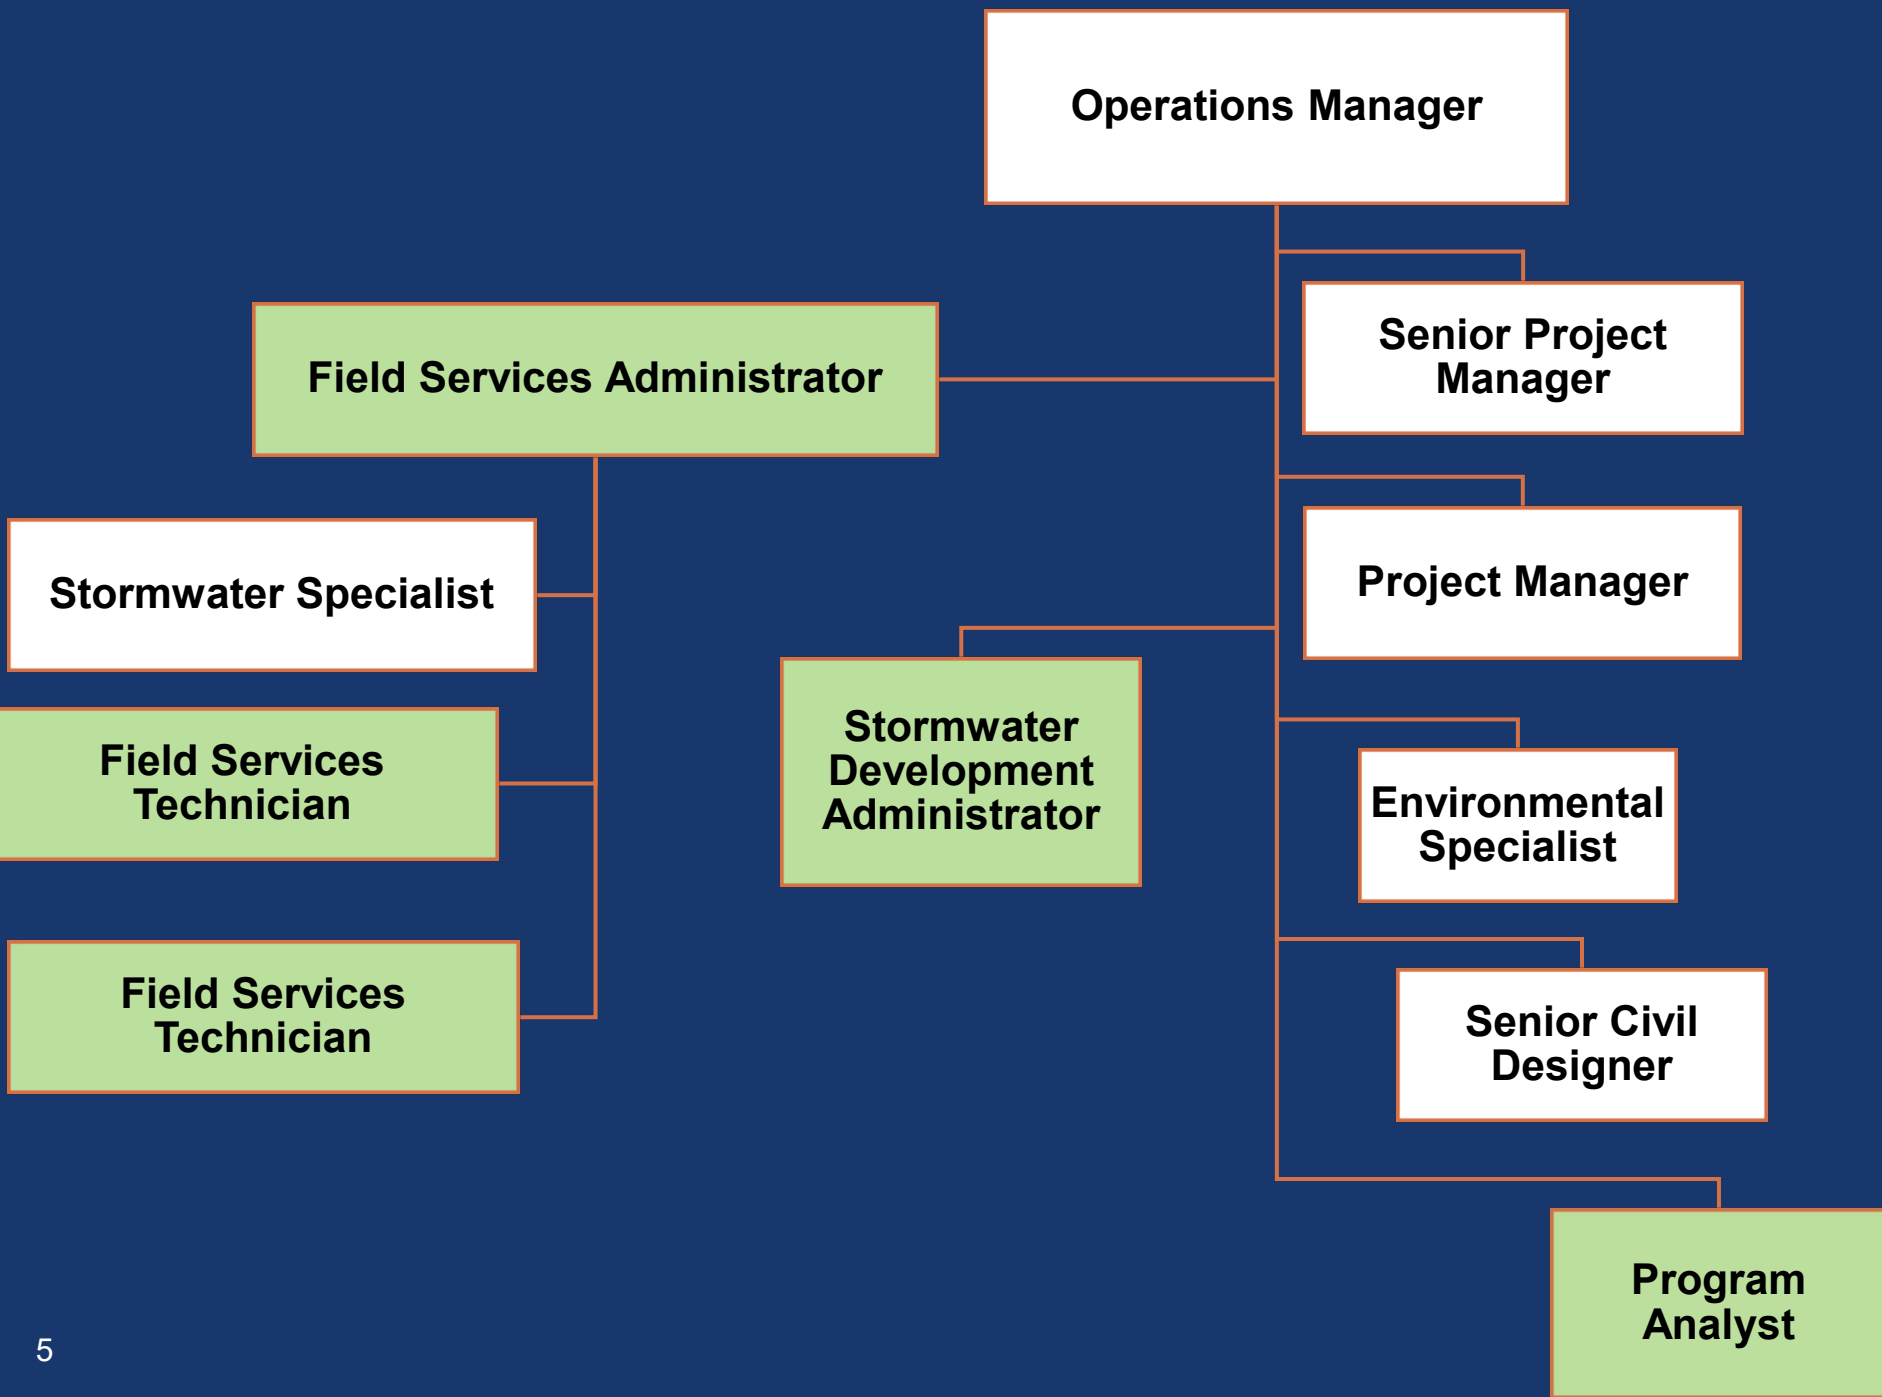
Operations Manager

Senior Project Manager

Field Services Administrator

Project Manager

Stormwater Specialist

Stormwater Development Administrator

Field Services Technician

Environmental Specialist

Field Services Technician

Senior Civil Designer

Program Analyst

5